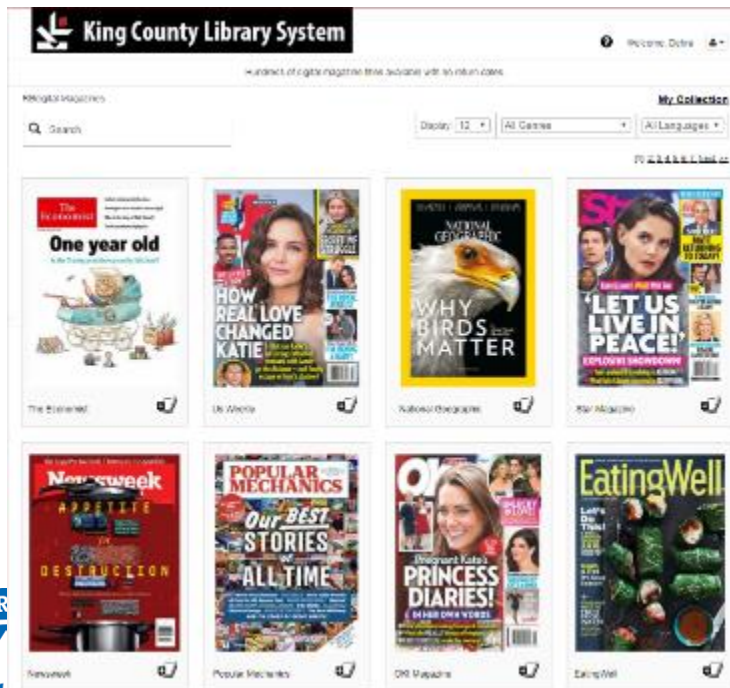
King County Library System

Welcome, Debra

Hundreds of digital magazine titles available with no return dates

RBdigital Magazines

My Collection

Search

Display: 12 | All Genres | All Languages

[1] 2 3 4 5 6 7 Next »

The Economist

One year old

The Economist

Us Weekly

HOW REAL LOVE CHANGED KATIE

Us Weekly

NATIONAL GEOGRAPHIC

WHY BIRDS MATTER

National Geographic

Star

'LET US LIVE IN PEACE!'

EXPLOSIVE SHOWDOWN!

Star Magazine

Newsweek

APPETITE FOR DESTRUCTION

Newsweek

POPULAR MECHANICS

Our BEST STORIES of ALL TIME

Popular Mechanics

OK!

PRINCESS DIARIES!

OK! Magazine

EatingWell

Let's Do This!

EatingWell